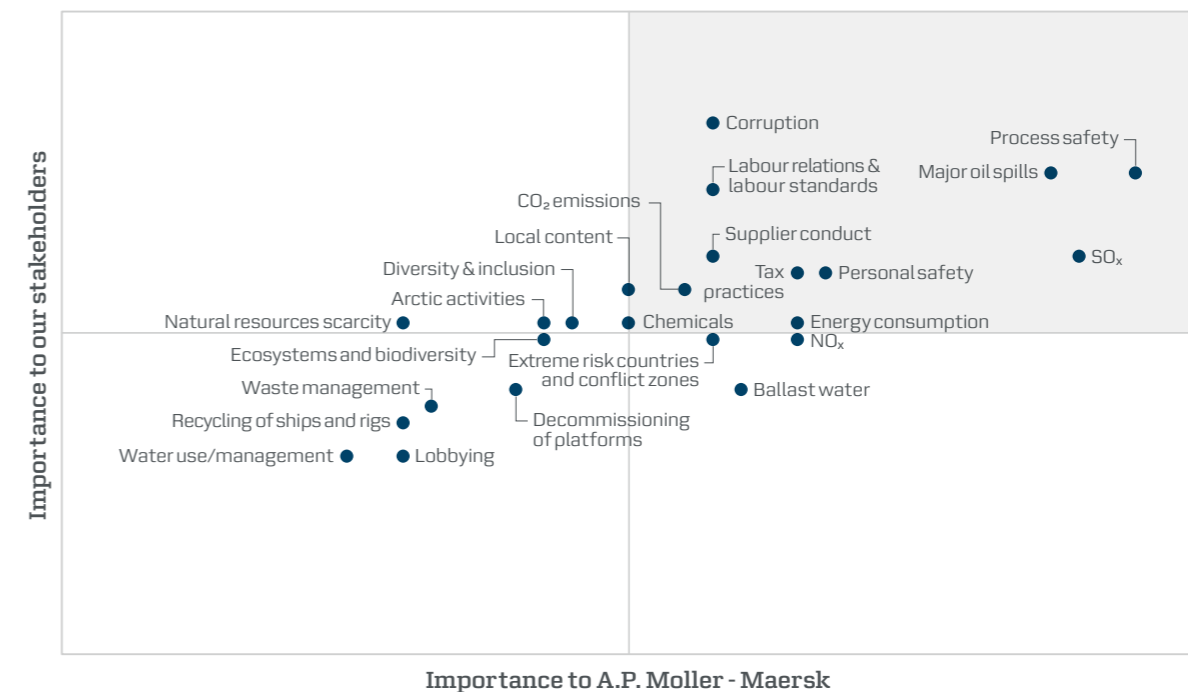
Importance to our stakeholders

Corruption

Process safety

Labour relations & labour standards

Major oil spills

$CO_2$ emissions

Local content

Supplier conduct

$SO_x$

Diversity & inclusion

Tax practices

Personal safety

Arctic activities

Natural resources scarcity

Chemicals

Energy consumption

Ecosystems and biodiversity

Extreme risk countries and conflict zones

$NO_x$

Waste management

Ballast water

Recycling of ships and rigs

Decommissioning of platforms

Water use/management

Lobbying

Importance to A.P. Moller - Maersk